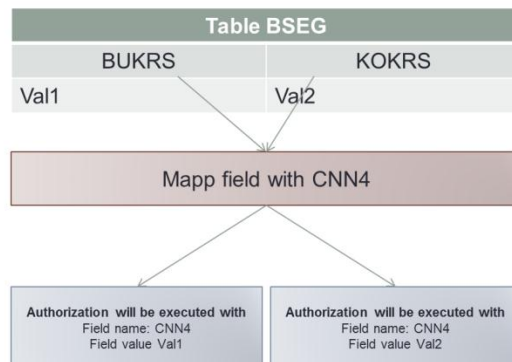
Table BSEG

| BUKRS | KOKRS |
|---|---|
| Val1 | Val2 |

Mapp field with CNN4

Authorization will be executed with
Field name: CNN4
Field value Val1

Authorization will be executed with
Field name: CNN4
Field value Val2